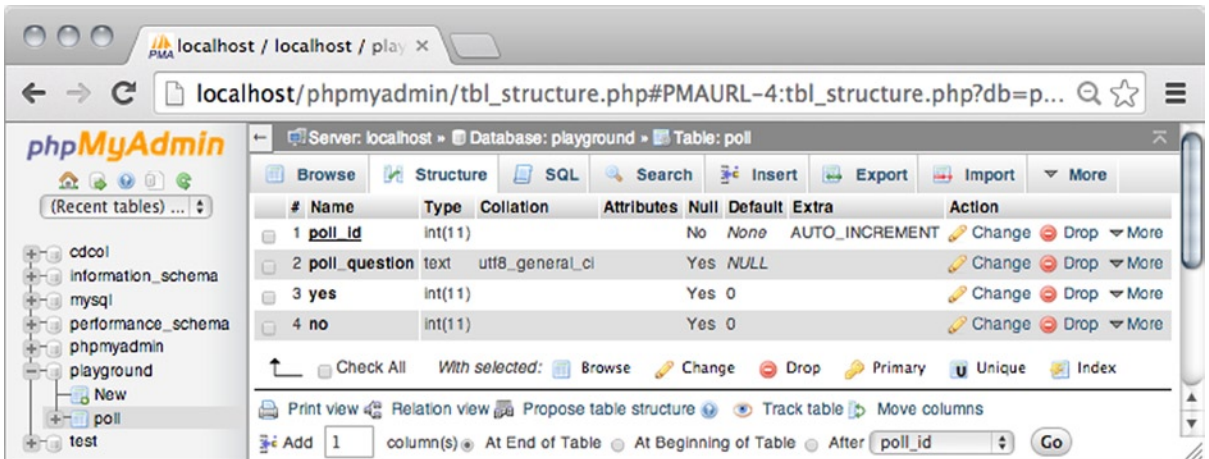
localhost / localhost / play ×

localhost/phpmyadmin/tbl_structure.php#PMAURL-4:tbl_structure.php?db=p...

phpMyAdmin

(Recent tables) ...

cdcol
information_schema
mysql
performance_schema
phpmyadmin
playground
New
poll
test

Server: localhost » Database: playground » Table: poll

Browse | Structure | SQL | Search | Insert | Export | Import | More

| # | Name | Type | Collation | Attributes | Null | Default | Extra | Action |
|---|---|---|---|---|---|---|---|---|
| 1 | poll_id | int(11) | | | No | None | AUTO_INCREMENT | Change Drop More |
| 2 | poll_question | text | utf8_general_ci | | Yes | NULL | | Change Drop More |
| 3 | yes | int(11) | | | Yes | 0 | | Change Drop More |
| 4 | no | int(11) | | | Yes | 0 | | Change Drop More |

Check All With selected: Browse Change Drop Primary Unique Index

Print view Relation view Propose table structure Track table Move columns

Add 1 column(s) At End of Table At Beginning of Table After poll_id Go